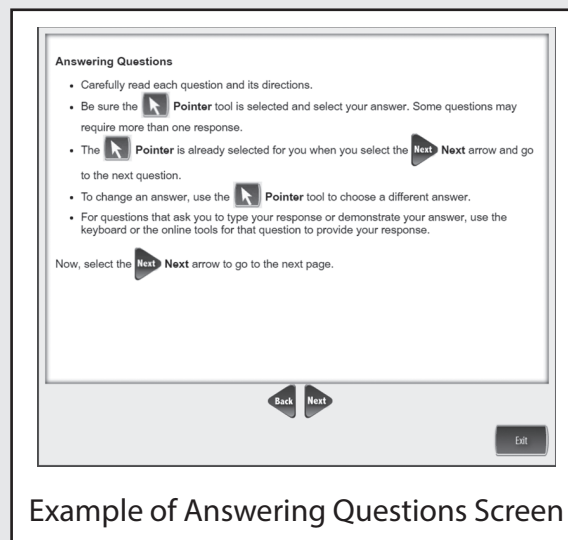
**Answering Questions**

- Carefully read each question and its directions.
- Be sure the **Pointer** tool is selected and select your answer. Some questions may require more than one response.
- The **Pointer** is already selected for you when you select the Next **Next** arrow and go to the next question.
- To change an answer, use the **Pointer** tool to choose a different answer.
- For questions that ask you to type your response or demonstrate your answer, use the keyboard or the online tools for that question to provide your response.

Now, select the Next **Next** arrow to go to the next page.

Back Next

Exit

Example of Answering Questions Screen